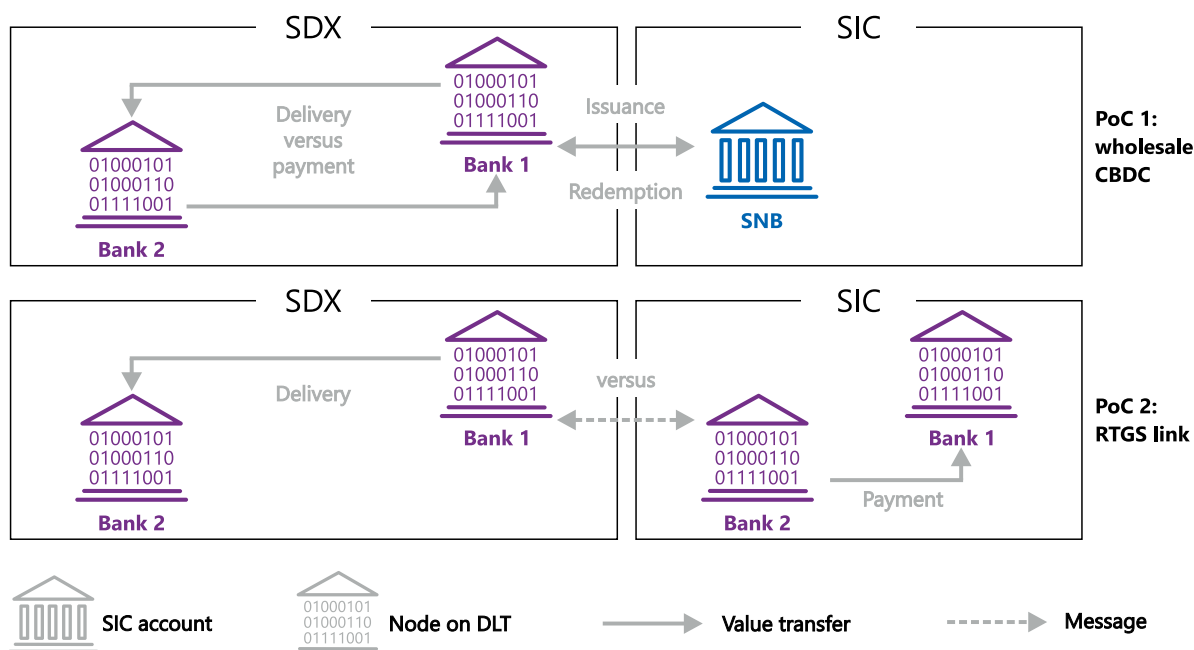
SDX

SIC

PoC 1: wholesale CBDC

01000101
01000110
01111001
Bank 1

Delivery versus payment

01000101
01000110
01111001
Bank 2

Issuance

Redemption

SNB

SDX

SIC

PoC 2: RTGS link

01000101
01000110
01111001
Bank 1

Delivery

01000101
01000110
01111001
Bank 2

versus

01000101
01000110
01111001
Bank 2

01000101
01000110
01111001
Bank 1

Payment

SIC account

01000101
01000110
01111001
Node on DLT

Value transfer

Message